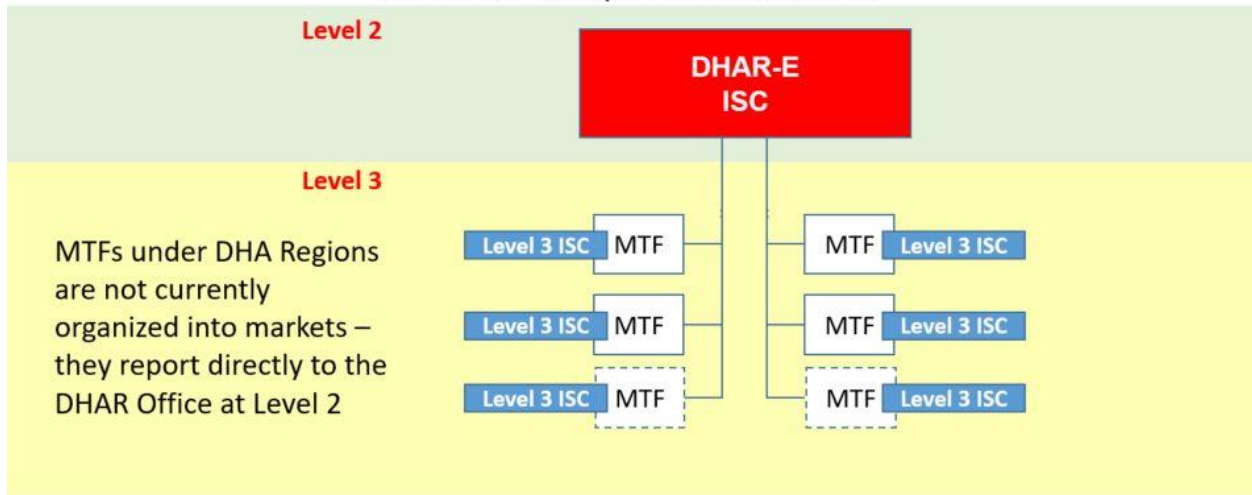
Level 2

DHAR-E
ISC

Level 3

MTFs under DHA Regions are not currently organized into markets – they report directly to the DHAR Office at Level 2

Level 3 ISC MTF
Level 3 ISC MTF
Level 3 ISC MTF

MTF Level 3 ISC
MTF Level 3 ISC
MTF Level 3 ISC